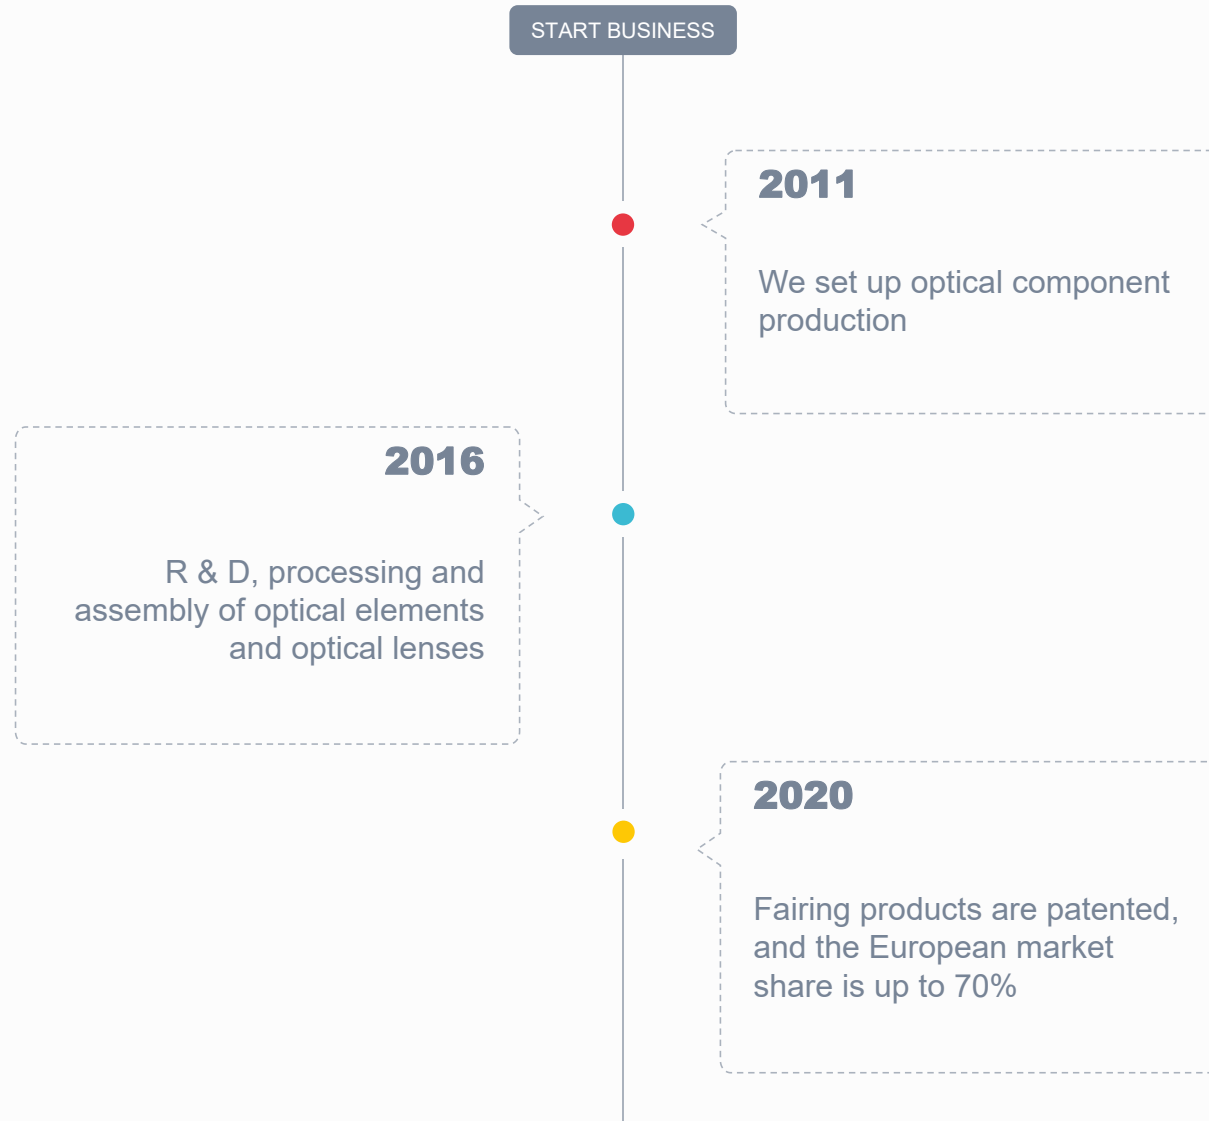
START BUSINESS

2011

We set up optical component production

2016

R & D, processing and assembly of optical elements and optical lenses

2020

Fairing products are patented, and the European market share is up to 70%